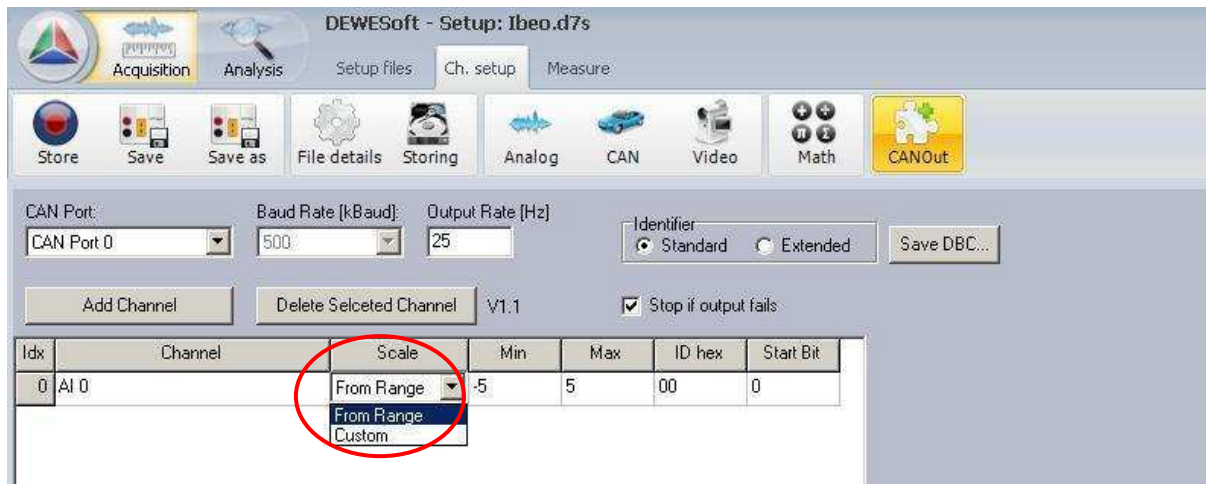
Acquisition Analysis

DEWESoft - Setup: Ibeo.d7s

Setup files Ch. setup Measure

Store Save Save as File details Storing Analog CAN Video Math CANOut

CAN Port:
CAN Port 0

Baud Rate [kBaud]:
500

Output Rate [Hz]
25

Identifier
Standard Extended

Save DBC...

Add Channel

Delete Selceted Channel

V1.1

Stop if output fails

| Idx | Channel | Scale | Min | Max | ID hex | Start Bit |
|---|---|---|---|---|---|---|
| 0 | AI 0 | From Range | -5 | 5 | 00 | 0 |

From Range
Custom